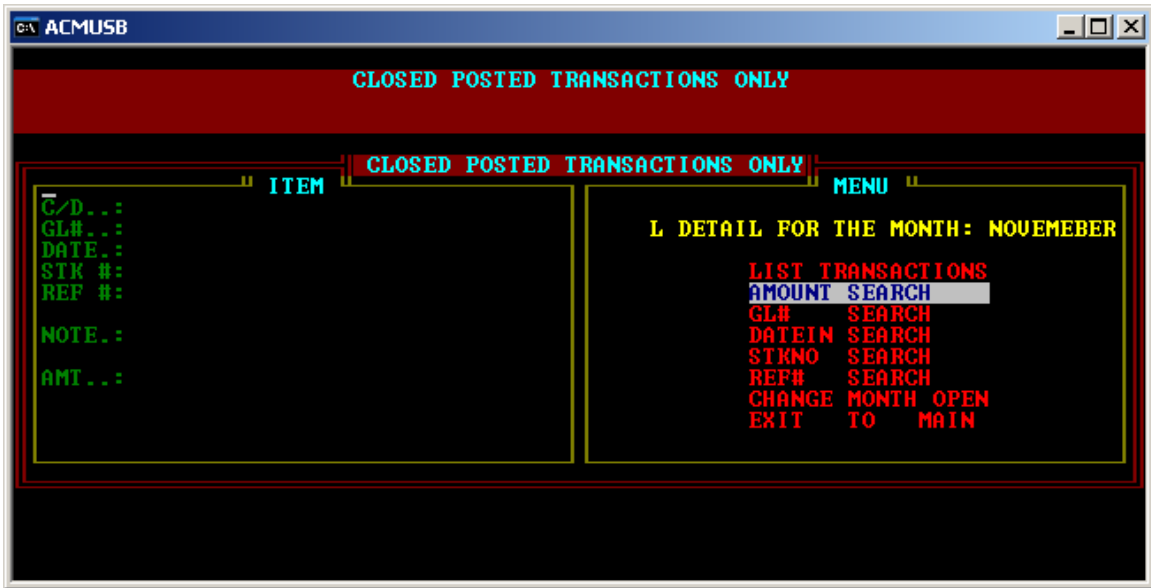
ACMUSB

CLOSED POSTED TRANSACTIONS ONLY

CLOSED POSTED TRANSACTIONS ONLY

ITEM

C/D..:
GL#..:
DATE.:
STK #:
REF #:

NOTE.:

AMT..:

MENU

L DETAIL FOR THE MONTH: NOVEMEBER

LIST TRANSACTIONS
AMOUNT SEARCH
GL# SEARCH
DATEIN SEARCH
STKNO SEARCH
REF# SEARCH
CHANGE MONTH OPEN
EXIT TO MAIN